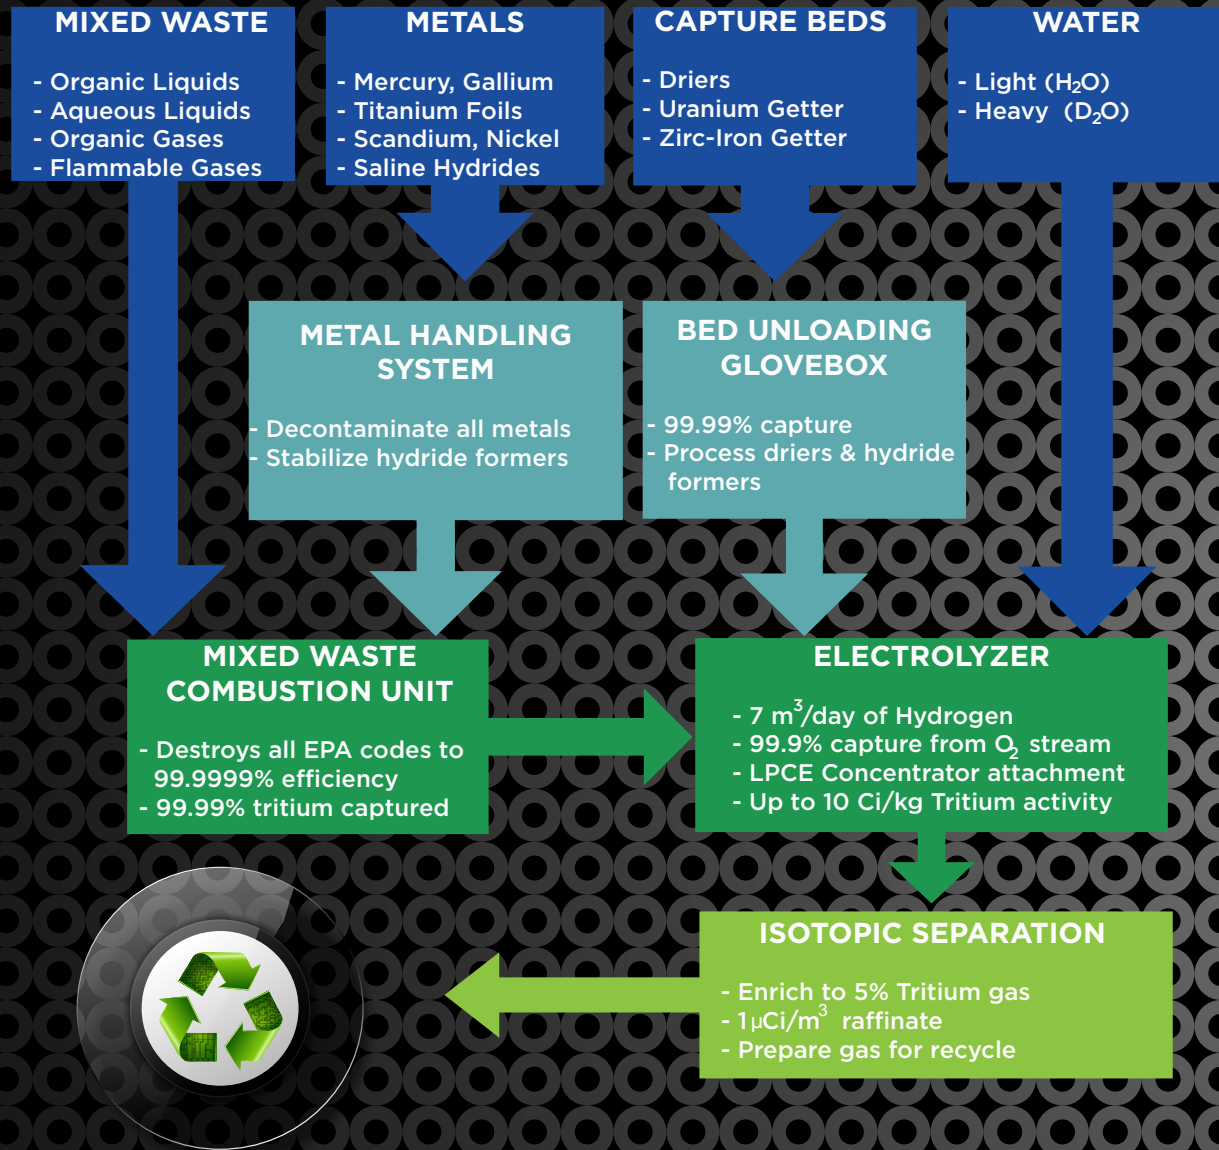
MIXED WASTE

- Organic Liquids
- Aqueous Liquids
- Organic Gases
- Flammable Gases

METALS

- Mercury, Gallium
- Titanium Foils
- Scandium, Nickel
- Saline Hydrides

CAPTURE BEDS

- Driers
- Uranium Getter
- Zirc-Iron Getter

WATER

- Light ($H_2O$)
- Heavy ($D_2O$)

METAL HANDLING SYSTEM

- Decontaminate all metals
- Stabilize hydride formers

BED UNLOADING GLOVEBOX

- 99.99% capture
- Process driers & hydride formers

MIXED WASTE COMBUSTION UNIT

- Destroys all EPA codes to 99.9999% efficiency
- 99.99% tritium captured

ELECTROLYZER

- 7 $m^3$/day of Hydrogen
- 99.9% capture from $O_2$ stream
- LPCE Concentrator attachment
- Up to 10 Ci/kg Tritium activity

ISOTOPIC SEPARATION

- Enrich to 5% Tritium gas
- 1$\mu$Ci/$m^3$ raffinate
- Prepare gas for recycle